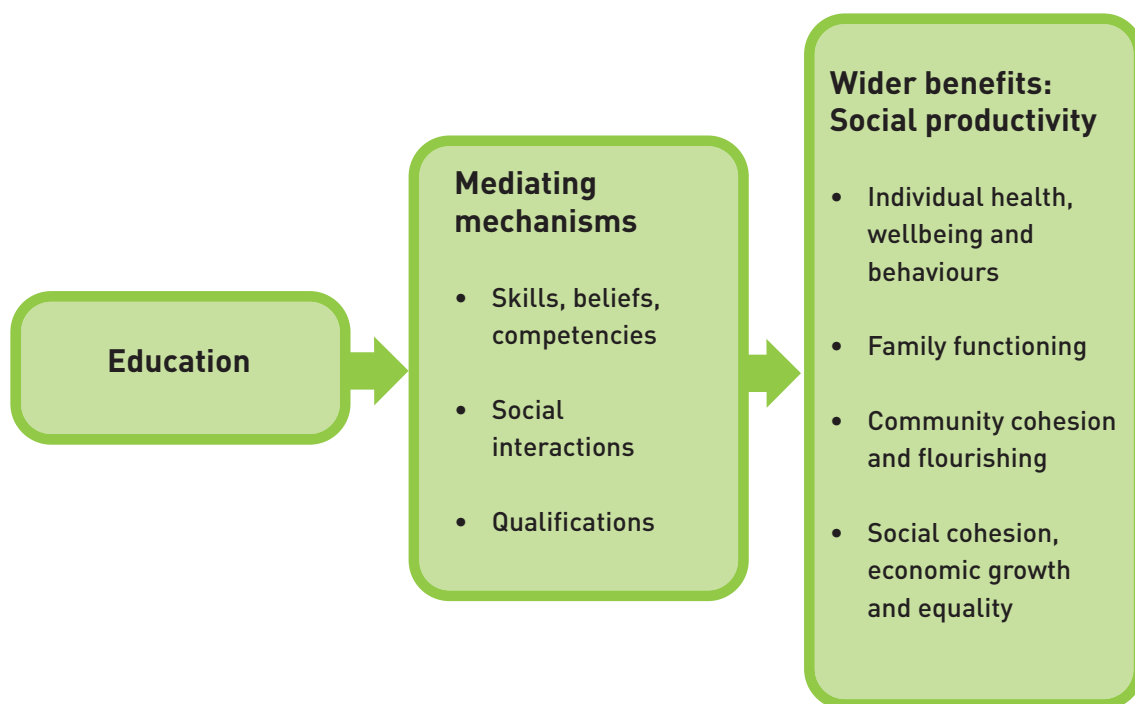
Education

Mediating mechanisms

- Skills, beliefs, competencies
- Social interactions
- Qualifications

Wider benefits: Social productivity

- Individual health, wellbeing and behaviours
- Family functioning
- Community cohesion and flourishing
- Social cohesion, economic growth and equality